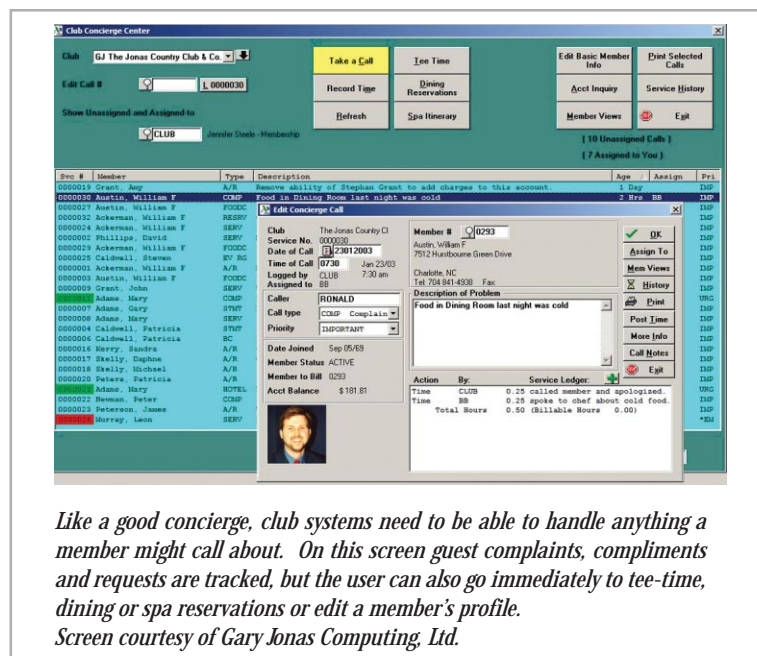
Club Concierge Center

Club GJ The Jonas Country Club & Co.

Edit Call # L 0000030

Show Unassigned and Assigned to

CLUB Jennifer Steele - Membership

Take a Call
Tee Time
Record Time
Dining Reservations
Refresh
Spa Itinerary

Edit Basic Member Info
Print Selected Calls
Acct Inquiry
Service History
Member Views
Exit

[ 10 Unassigned Calls ]
[ 7 Assigned to You ]

| Svc # | Member | Type | Description | Age | Assign | Pri |
|---|---|---|---|---|---|---|
| 0000019 | Grant, Amy | A/R | Remove ability of Stephan Grant to add charges to this account. | 1 Day | | IMP |
| 0000030 | Austin, William F | COMP | Food in Dining Room last night was cold | 2 Hrs | BB | IMP |
| 0000027 | Austin, William F | FOODC | | | | IMP |
| 0000032 | Ackerman, William F | RESRV | | | | IMP |
| 0000024 | Ackerman, William F | SERV | | | | IMP |
| 0000002 | Phillips, David | SERV | | | | IMP |
| 0000029 | Ackerman, William F | FOODC | | | | IMP |
| 0000025 | Caldwell, Steven | EV RG | | | | IMP |
| 0000001 | Ackerman, William F | A/R | | | | IMP |
| 0000003 | Austin, William F | FOODC | | | | IMP |
| 0000009 | Grant, John | SERV | | | | IMP |
| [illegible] | Adams, Mary | COMP | | | | URG |
| 0000007 | Adams, Gary | STMT | | | | IMP |
| 0000008 | Adams, Mary | SERV | | | | IMP |
| 0000004 | Caldwell, Patricia | STMT | | | | IMP |
| 0000006 | Caldwell, Patricia | BC | | | | IMP |
| 0000016 | Kerry, Sandra | A/R | | | | IMP |
| 0000017 | Skelly, Daphne | A/R | | | | IMP |
| 0000018 | Skelly, Michael | A/R | | | | IMP |
| 0000020 | Peters, Patricia | A/R | | | | IMP |
| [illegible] | Adams, Mary | HOTEL | | | | URG |
| 0000022 | Newman, Peter | COMP | | | | IMP |
| 0000023 | Peterson, James | A/R | | | | IMP |
| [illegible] | Murray, Leon | SERV | | | | *EM |

Edit Concierge Call

Club The Jonas Country Cl
Service No. 0000030
Date of Call 23012003
Time of Call 0730 Jan 23/03 7:30 am
Logged by CLUB
Assigned to BB
Caller RONALD
Call type COMP Complain
Priority IMPORTANT
Date Joined Sep 05/69
Member Status ACTIVE
Member to Bill 0293
Acct Balance $ 181.81

Member # 0293
Austin, William F
7512 Hurstbourne Green Drive
Charlotte, NC
Tel: 704 841-4938 Fax:

Description of Problem
Food in Dining Room last night was cold

| Action | By: | Service Ledger |
|---|---|---|
| Time | CLUB | 0.25 called member and apologized. |
| Time | BB | 0.25 spoke to chef about cold food. |
| Total Hours | | 0.50 (Billable Hours 0.00) |

OK
Assign To
Mem Views
History
Print
Post Time
More Info
Call Notes
Exit

Like a good concierge, club systems need to be able to handle anything a member might call about. On this screen guest complaints, compliments and requests are tracked, but the user can also go immediately to tee-time, dining or spa reservations or edit a member's profile.
Screen courtesy of Gary Jonas Computing, Ltd.